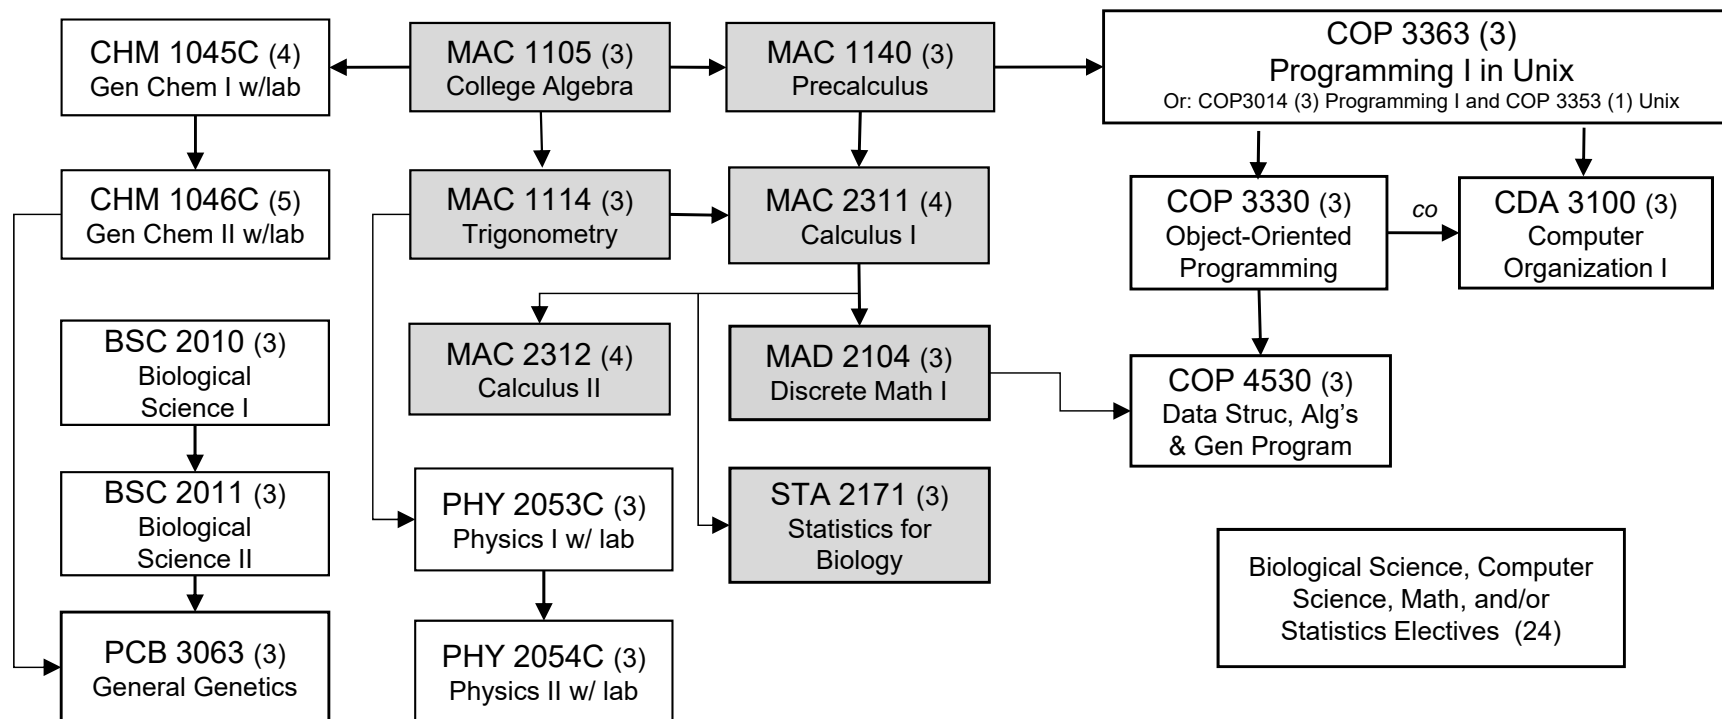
CHM 1045C (4)
Gen Chem I w/lab

MAC 1105 (3)
College Algebra

MAC 1140 (3)
Precalculus

COP 3363 (3)
Programming I in Unix
Or: COP3014 (3) Programming I and COP 3353 (1) Unix

CHM 1046C (5)
Gen Chem II w/lab

MAC 1114 (3)
Trigonometry

MAC 2311 (4)
Calculus I

COP 3330 (3)
Object-Oriented Programming

co

CDA 3100 (3)
Computer Organization I

BSC 2010 (3)
Biological Science I

MAC 2312 (4)
Calculus II

MAD 2104 (3)
Discrete Math I

COP 4530 (3)
Data Struc, Alg's & Gen Program

BSC 2011 (3)
Biological Science II

PHY 2053C (3)
Physics I w/ lab

STA 2171 (3)
Statistics for Biology

Biological Science, Computer Science, Math, and/or Statistics Electives (24)

PCB 3063 (3)
General Genetics

PHY 2054C (3)
Physics II w/ lab